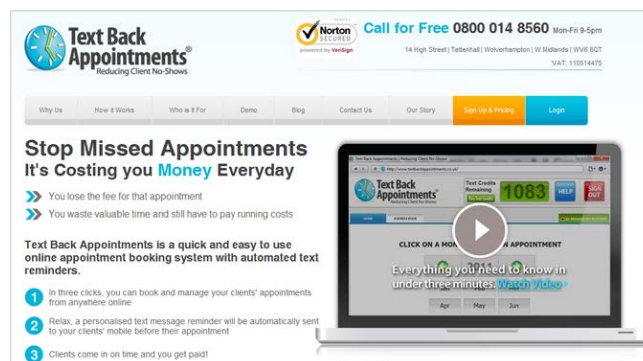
Text Back Appointments®
Reducing Client No-Shows

Norton SECURED
powered by VeriSign

Call for Free 0800 014 8560 Mon-Fri 9-5pm
14 High Street | Tettenhall | Wolverhampton | W Midlands | WV6 8QT
VAT: 110514475

Why Us | How it Works | Who is it For | Demo | Blog | Contact Us | Our Story | Sign Up & Pricing | Login

Stop Missed Appointments
It's Costing you Money Everyday

You lose the fee for that appointment
You waste valuable time and still have to pay running costs

Text Back Appointments is a quick and easy to use online appointment booking system with automated text reminders.

1 In three clicks, you can book and manage your clients' appointments from anywhere online
2 Relax, a personalised text message reminder will be automatically sent to your clients' mobile before their appointment
3 Clients come in on time and you get paid!

Text Back Appointments
Reducing Client No-Shows
Text Credits Remaining
1083
HELP
SIGN OUT
CLICK ON A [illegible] APPOINTMENT
2011
Everything you need to know in under three minutes. Watch Video
Apr May Jun